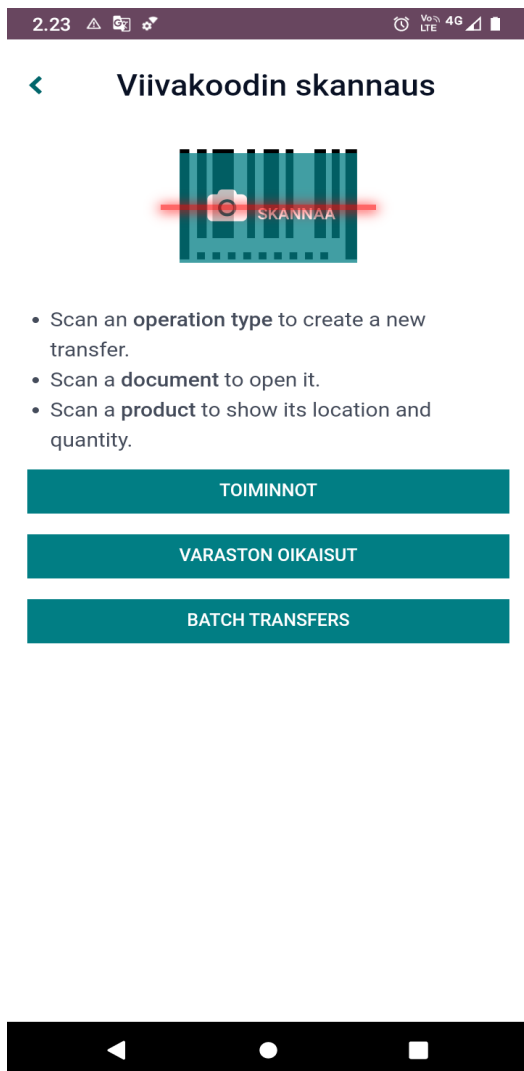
2.23 Vo LTE 4G

Viivakoodin skannaus

SKANNAA

- Scan an **operation type** to create a new transfer.
- Scan a **document** to open it.
- Scan a **product** to show its location and quantity.

TOIMINNOT

VARASTON OIKAISUT

BATCH TRANSFERS